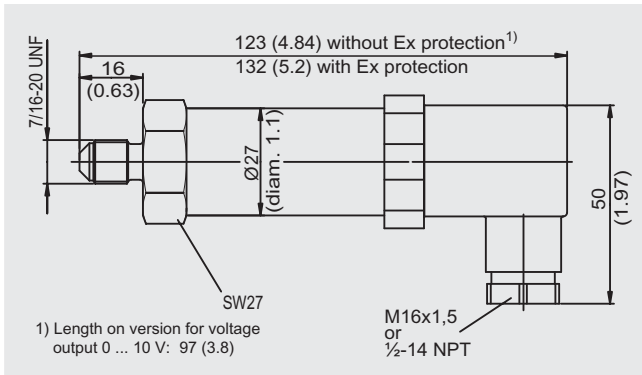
7/16-20 UNF
16
(0.63)
123 (4.84) without Ex protection$^{1)}$
132 (5.2) with Ex protection
Ø27
(diam. 1.1)
50
(1.97)
SW27
M16x1,5
or
½-14 NPT
1) Length on version for voltage output 0 ... 10 V: 97 (3.8)